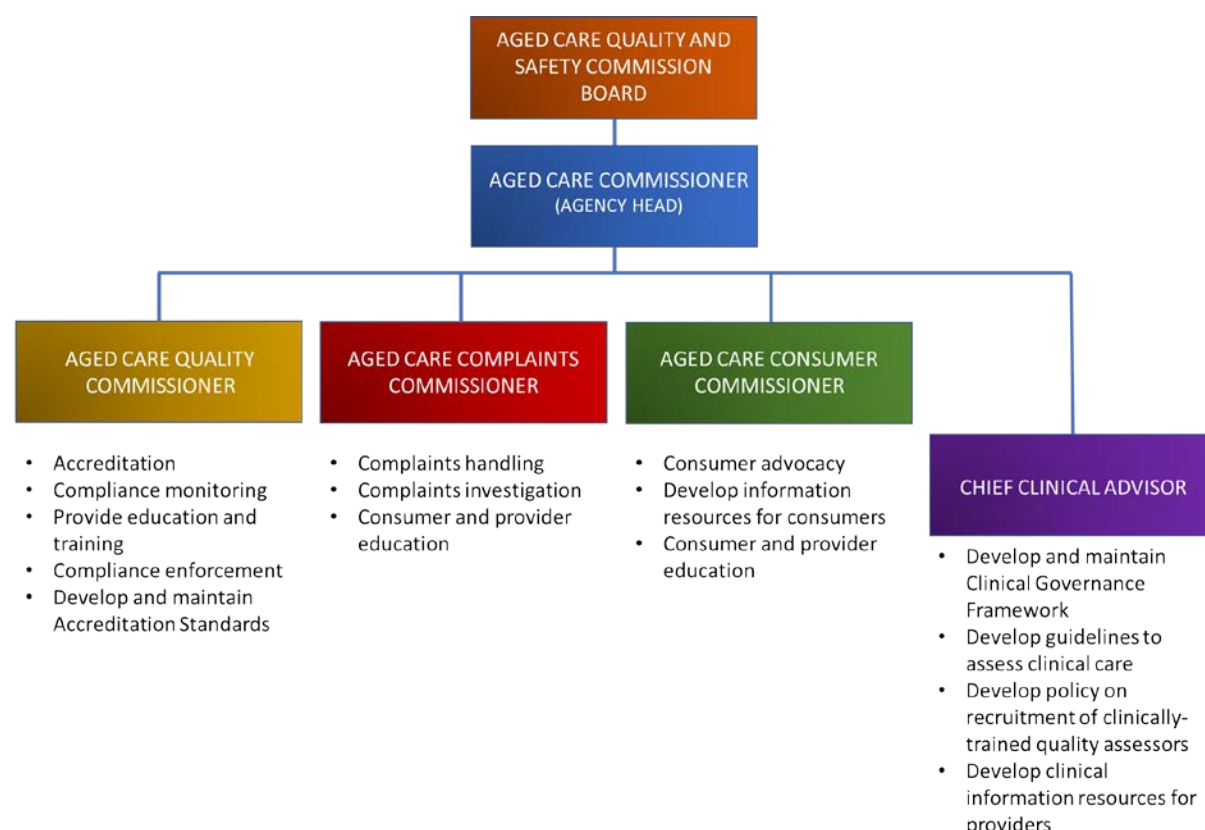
AGED CARE QUALITY AND SAFETY COMMISSION BOARD

AGED CARE COMMISSIONER
(AGENCY HEAD)

AGED CARE QUALITY COMMISSIONER

- Accreditation
- Compliance monitoring
- Provide education and training
- Compliance enforcement
- Develop and maintain Accreditation Standards

AGED CARE COMPLAINTS COMMISSIONER

- Complaints handling
- Complaints investigation
- Consumer and provider education

AGED CARE CONSUMER COMMISSIONER

- Consumer advocacy
- Develop information resources for consumers
- Consumer and provider education

CHIEF CLINICAL ADVISOR

- Develop and maintain Clinical Governance Framework
- Develop guidelines to assess clinical care
- Develop policy on recruitment of clinically-trained quality assessors
- Develop clinical information resources for providers